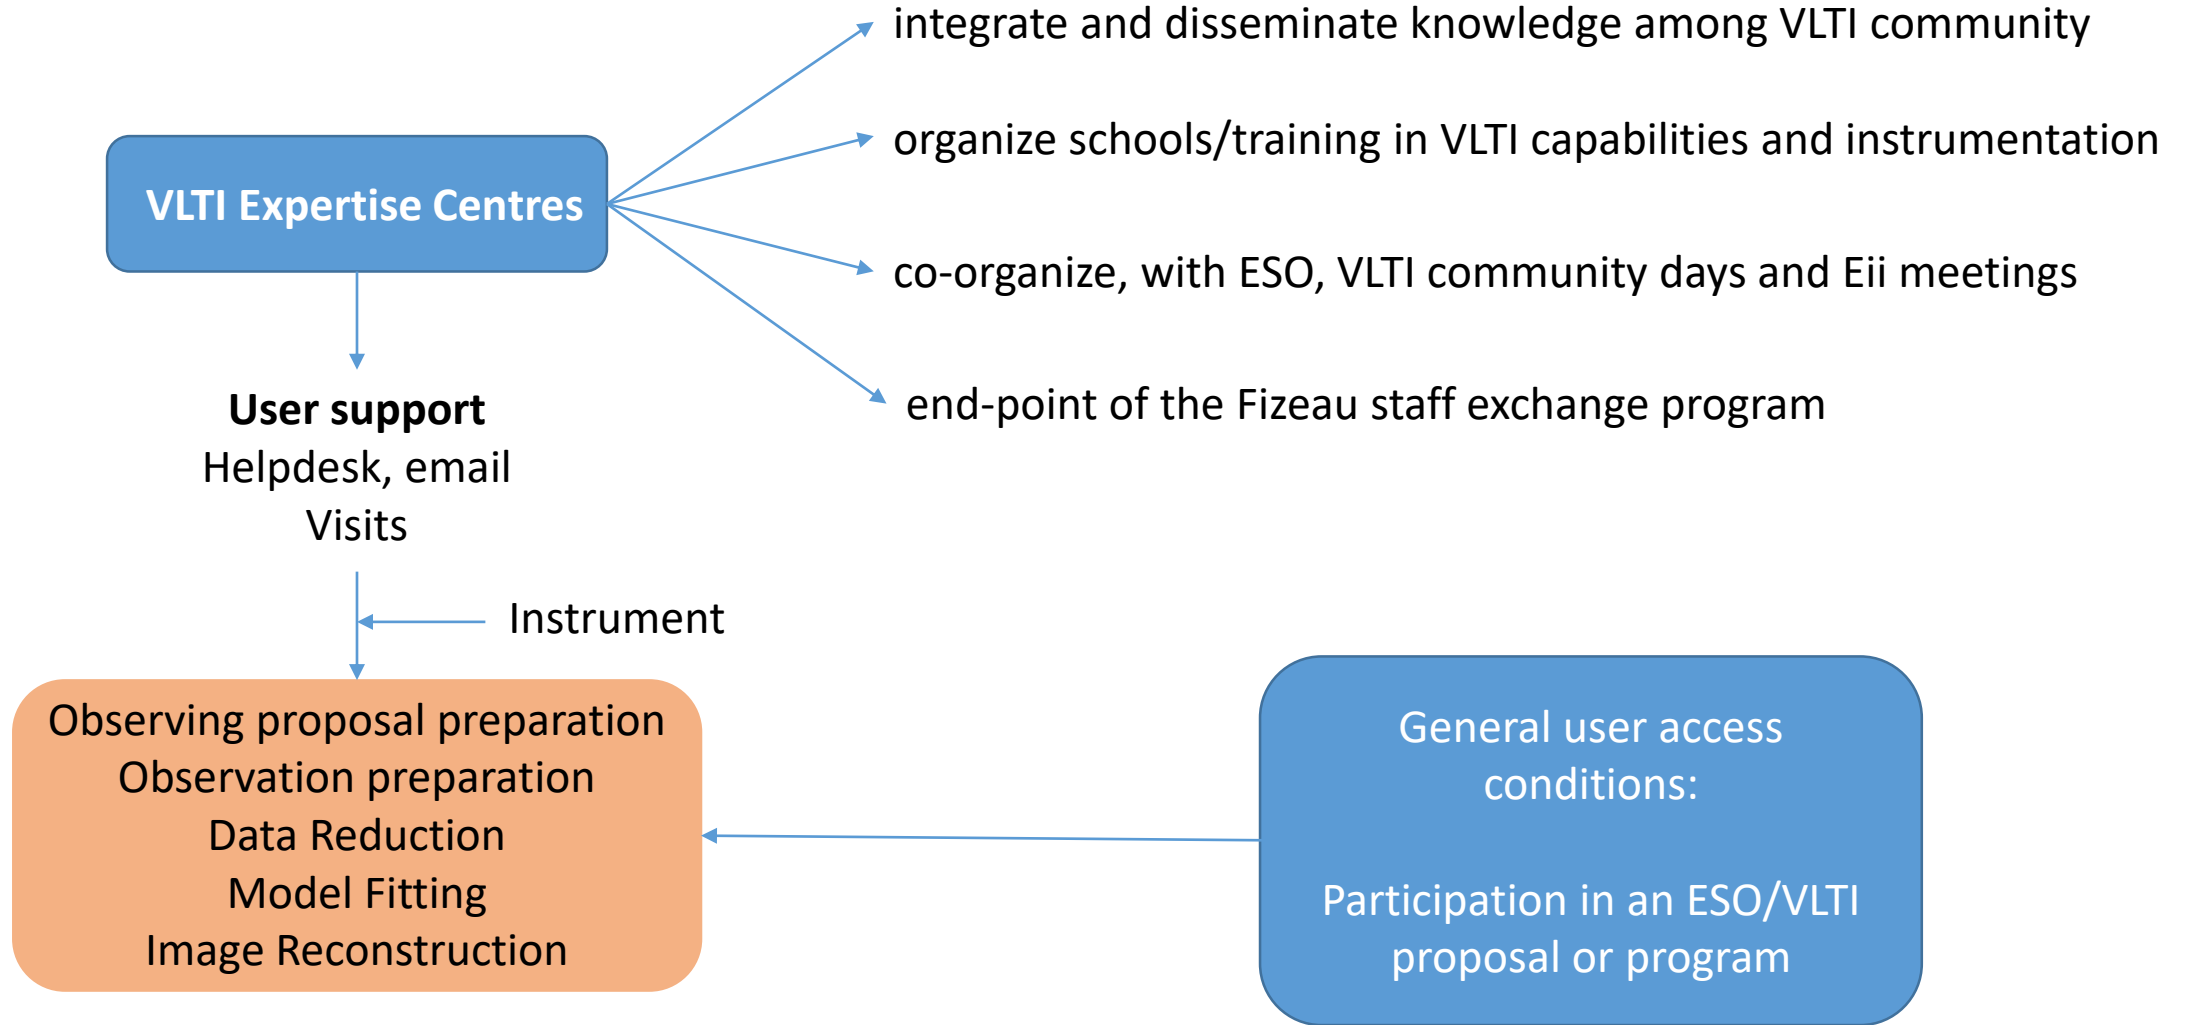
VLTI Expertise Centres

integrate and disseminate knowledge among VLTI community

organize schools/training in VLTI capabilities and instrumentation

co-organize, with ESO, VLTI community days and Eii meetings

end-point of the Fizeau staff exchange program

**User support**
Helpdesk, email
Visits

Instrument

Observing proposal preparation
Observation preparation
Data Reduction
Model Fitting
Image Reconstruction

General user access conditions:

Participation in an ESO/VLTI proposal or program